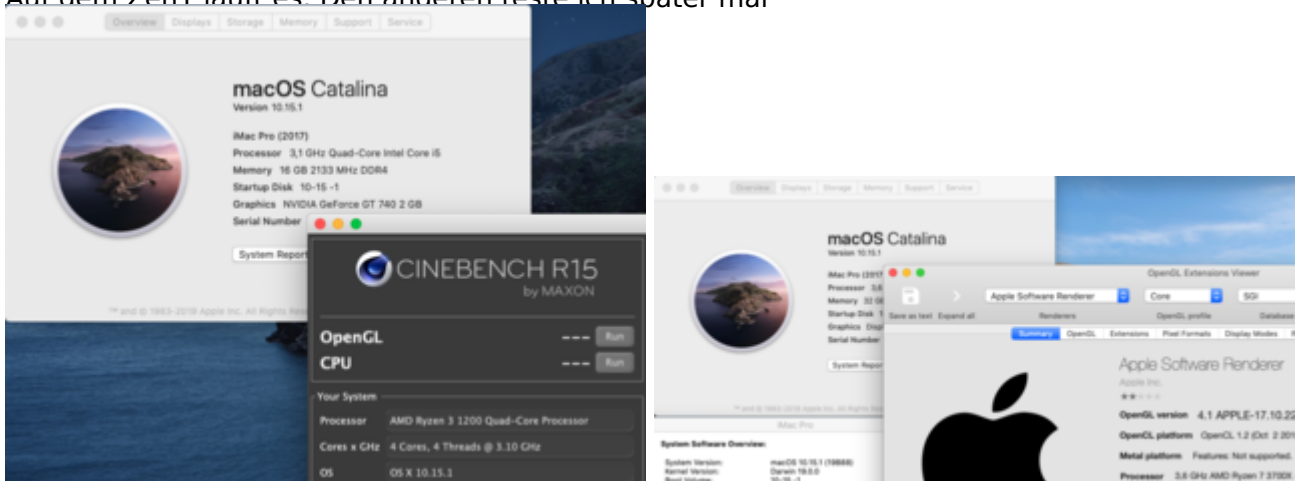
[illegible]

Overview Displays Storage Memory Support Service

macOS Catalina
Version 10.15.1

iMac Pro (2017)
Processor 3,1 GHz Quad-Core Intel Core i5
Memory 16 GB 2133 MHz DDR4
Startup Disk 10-15 -1
Graphics NVIDIA GeForce GT 740 2 GB
Serial Number

System Report

™ and © 1983-2019 Apple Inc. All Rights Reserved.

CINEBENCH R15
by MAXON

OpenGL --- Run
CPU --- Run

Your System
Processor AMD Ryzen 3 1200 Quad-Core Processor
Cores x GHz 4 Cores, 4 Threads @ 3.10 GHz
OS OS X 10.15.1

Overview Displays Storage Memory Support Service

macOS Catalina
Version 10.15.1

iMac Pro (2017
Processor 3.6
Memory 32 G
Startup Disk 1
Graphics Disp
Serial Number

System Report

™ and © 1983-2019 Apple Inc. All Rights Reserved.

iMac Pro

System Software Overview:

System Version: macOS 10.15.1 (19B88)
Kernel Version: Darwin 19.0.0
Boot Volume: 10-15 -1

OpenGL Extensions Viewer

Apple Software Renderer Core SGI
Save as text Expand all Renderers OpenGL profile Database

Summary OpenGL Extensions Pixel Formats Display Modes

Apple Software Renderer
Apple Inc.

OpenGL version 4.1 APPLE-17.10.2
OpenCL platform OpenCL 1.2 (Oct 2 201
Metal platform Features: Not supported.
Processor 3.6 GHz AMD Ryzen 7 3700X